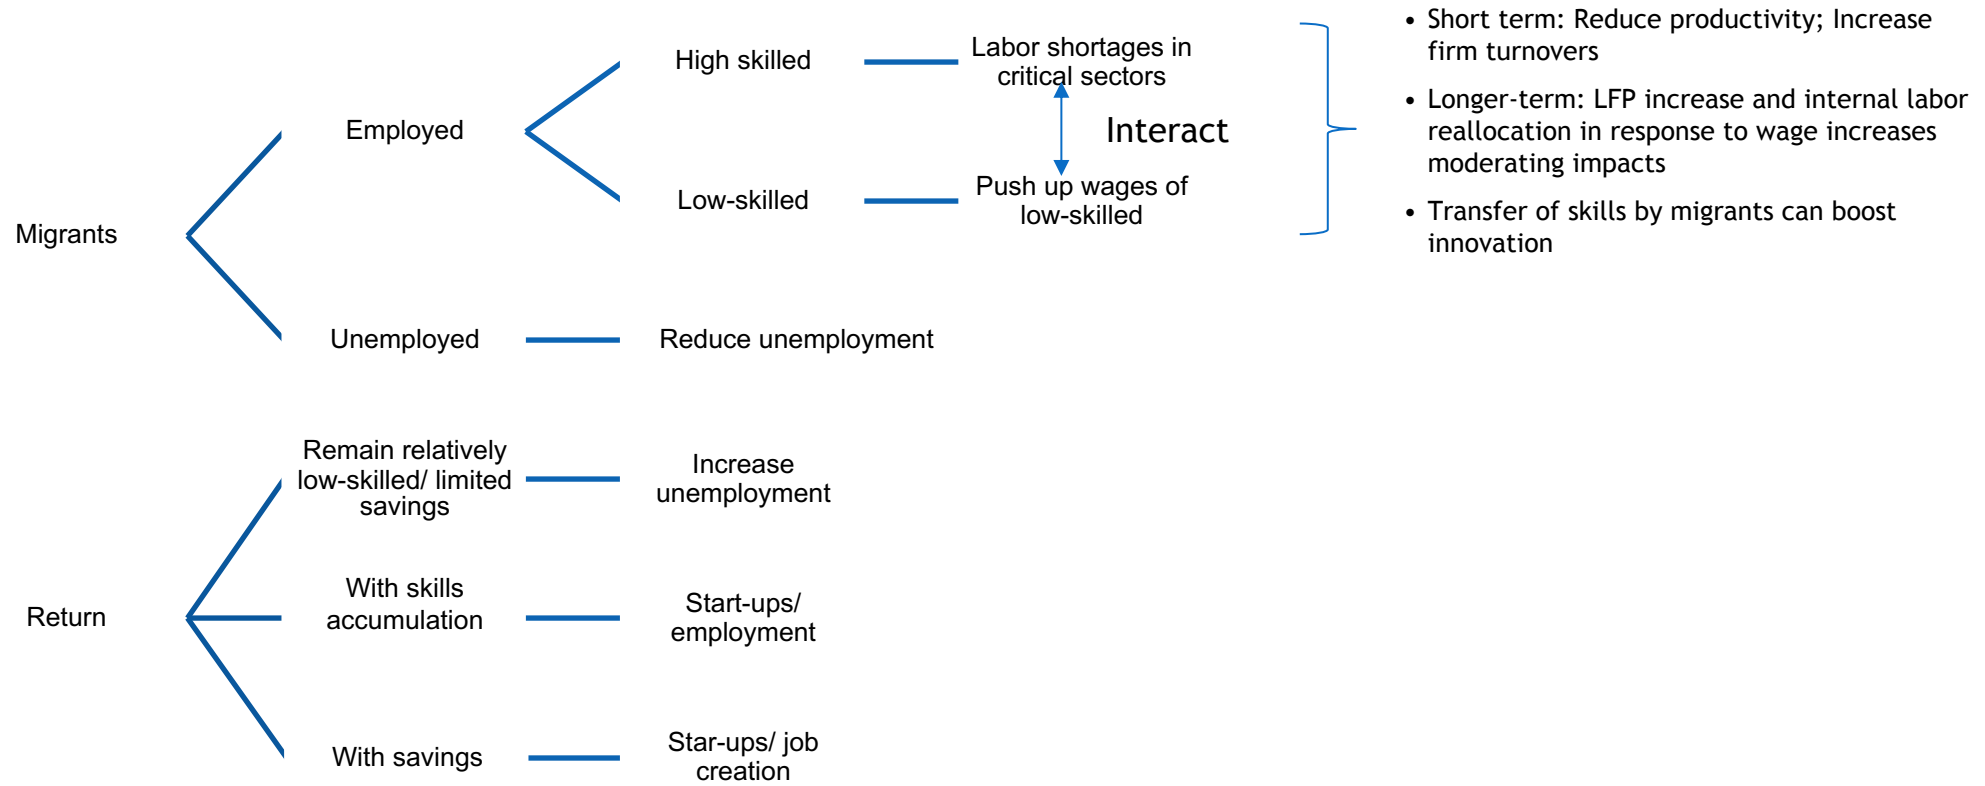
Migrants

Employed

High skilled

Labor shortages in critical sectors

Interact

Low-skilled

Push up wages of low-skilled

• Short term: Reduce productivity; Increase firm turnovers

• Longer-term: LFP increase and internal labor reallocation in response to wage increases moderating impacts

• Transfer of skills by migrants can boost innovation

Unemployed

Reduce unemployment

Return

Remain relatively low-skilled/ limited savings

Increase unemployment

With skills accumulation

Start-ups/ employment

With savings

Star-ups/ job creation